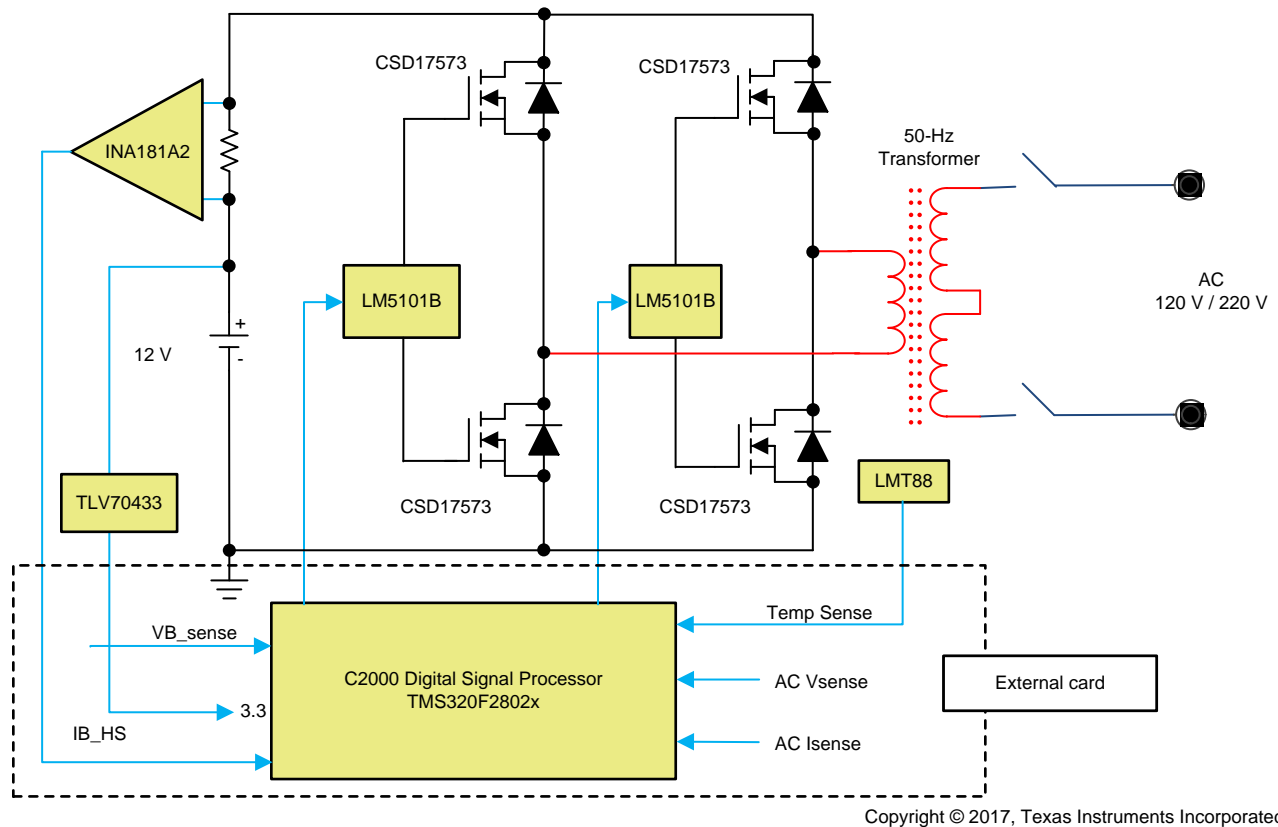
CSD17573

CSD17573

INA181A2

50-Hz Transformer

LM5101B

LM5101B

AC 120 V / 220 V

+

12 V

-

TLV70433

CSD17573

CSD17573

LMT88

Temp Sense

VB_sense

C2000 Digital Signal Processor TMS320F2802x

AC Vsense

External card

3.3

IB_HS

AC Isense

Copyright © 2017, Texas Instruments Incorporated